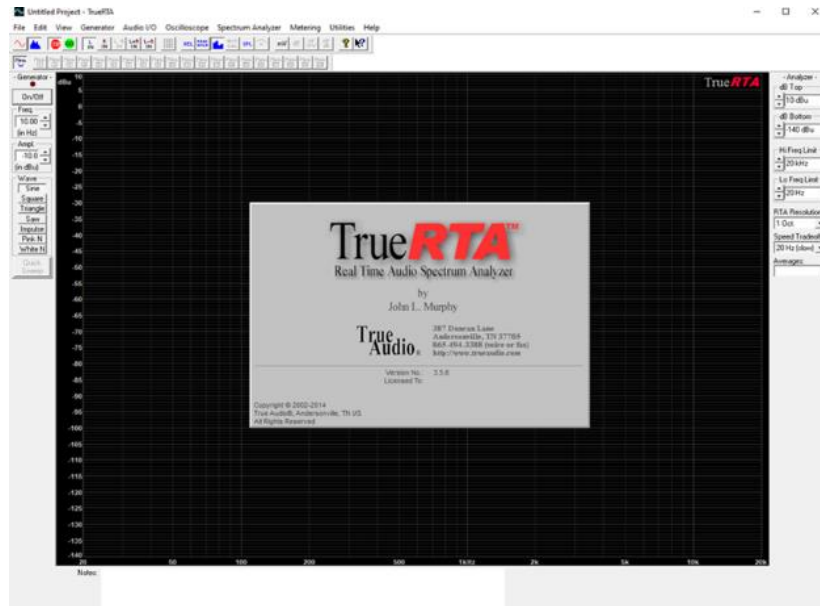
Untitled Project - TrueRTA

File Edit View Generator Audio I/O Oscilloscope Spectrum Analyzer Metering Utilities Help

- Generator -
On/Off
Freq
10.00
(in Hz)
Ampl
-10.0
(in dBu)
Wave
Sine
Square
Triangle
Saw
Impulse
Pink N
White N
Quick Sweep

dBu
10
5
0
-5
-10
-15
-20
-25
-30
-35
-40
-45
-50
-55
-60
-65
-70
-75
-80
-85
-90
-95
-100
-105
-110
-115
-120
-125
-130
-135
-140

20 50 100 200 500 1kHz 2k 5k 10k 20k

Notes:

TrueRTA

TrueRTA™
Real Time Audio Spectrum Analyzer
by
John L. Murphy

True Audio®
387 Duncan Lane
Andersonville, TN 37705
865-494-3388 (voice or fax)
http://www.trueaudio.com

Version No.: 3.5.6
Licensed To:

Copyright © 2002-2014
True Audio®, Andersonville, TN US
All Rights Reserved

- Analyzer -
dB Top
10 dBu
dB Bottom
-140 dBu
Hi Freq Limit
20 kHz
Lo Freq Limit
20 Hz
RTA Resolution
1 Oct
Speed Tradeoff
20 Hz (slow)
Averages: